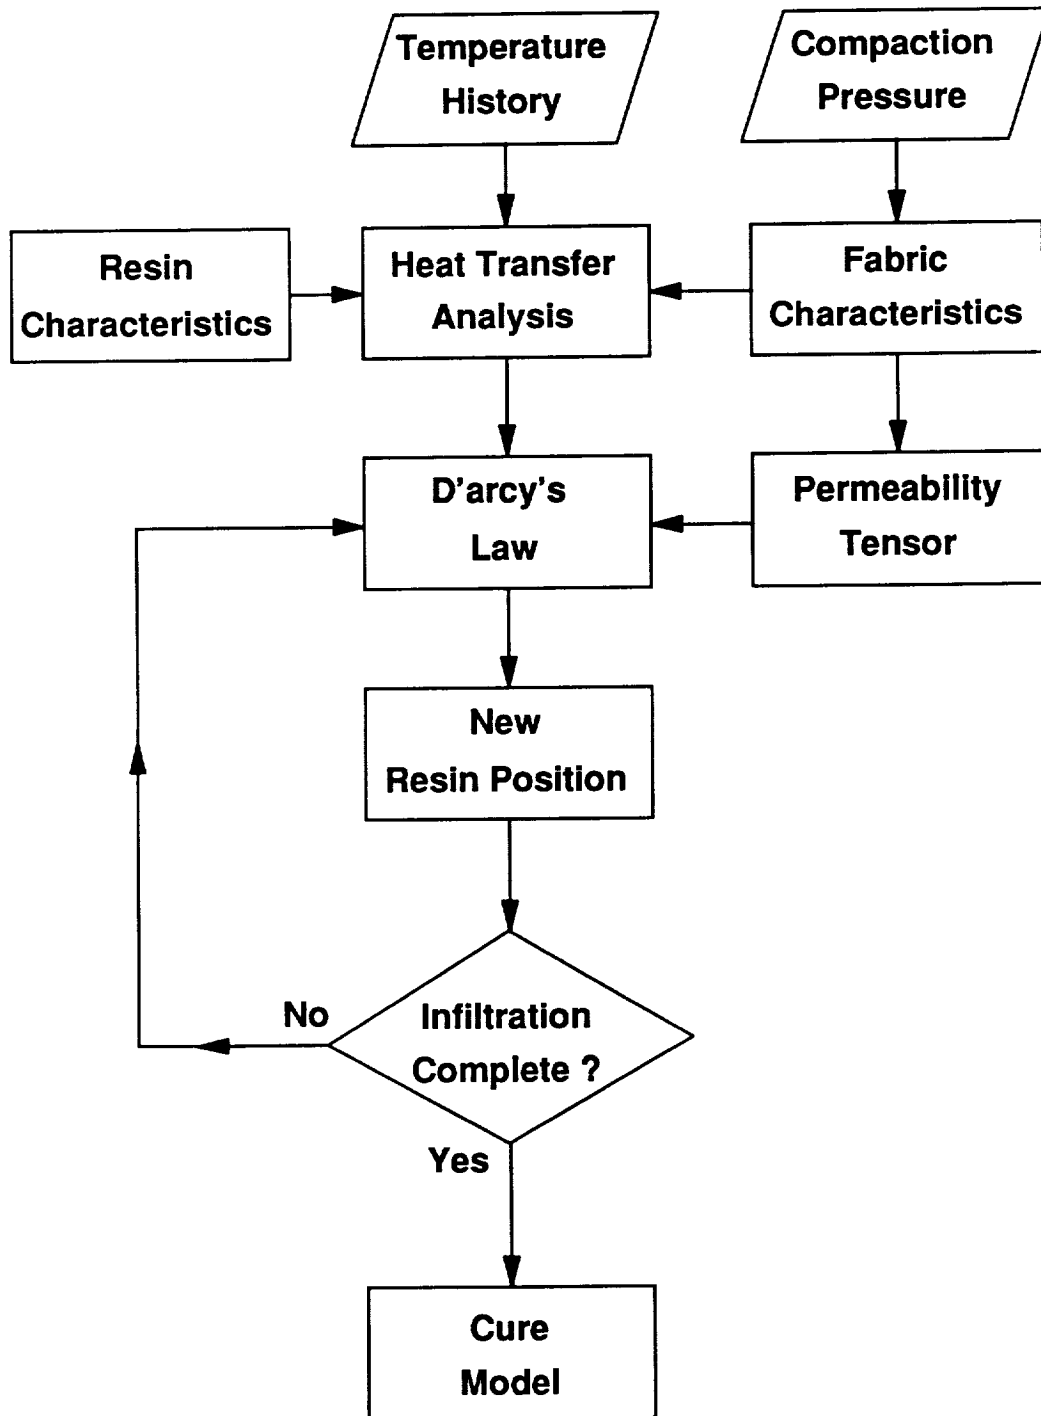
Temperature History

Compaction Pressure

Resin Characteristics

Heat Transfer Analysis

Fabric Characteristics

D'arcy's Law

Permeability Tensor

New Resin Position

No

Infiltration Complete ?

Yes

Cure Model